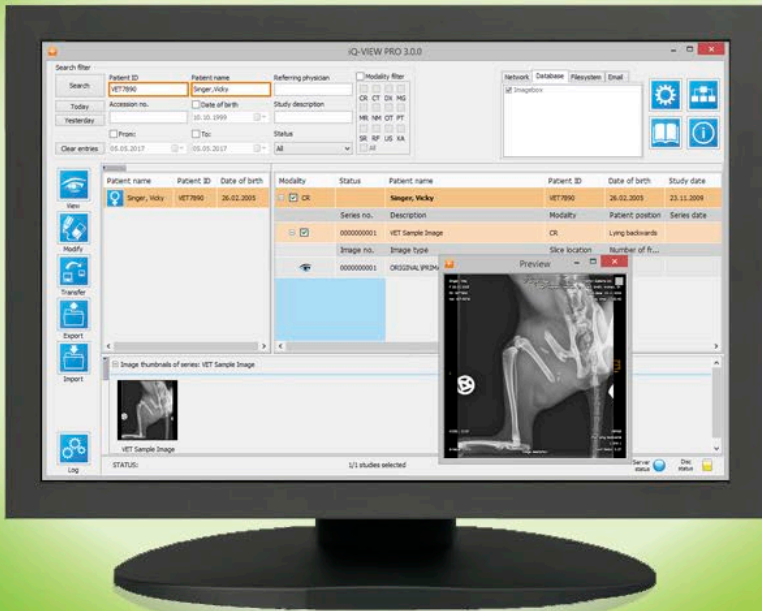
iQ-VIEW PRO 3.0.0

Search filter

Search
Today
Yesterday
Clear entries

Patient ID
VET7890
Patient name
Singer, Vicky
Referring physician
Modality filter
CR CT DX MG
MR NM OT PT
SR RF US XA
All
Accession no.
Date of birth
10.10.1999
Study description
From:
05.05.2017
To:
05.05.2017
Status
All

Network Database Filesystem Email
Imagebox

View
Modify
Transfer
Export
Import
Log

| Patient name | Patient ID | Date of birth |
|---|---|---|
| Singer, Vicky | VET7890 | 26.02.2005 |

| Modality | Status | Patient name | Patient ID | Date of birth | Study date |
|---|---|---|---|---|---|
| CR | | Singer, Vicky | VET7890 | 26.02.2005 | 23.11.2009 |
| | Series no. | Description | Modality | Patient position | Series date |
| | 0000000001 | VET Sample Image | CR | Lying backwards | |
| | Image no. | Image type | Slice location | Number of fr... | |
| | 0000000001 | ORIGINAL\PRIM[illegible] | | | |

Preview

Image thumbnails of series: VET Sample Image
VET Sample Image

STATUS:
1/1 studies selected
Server status
Disc status